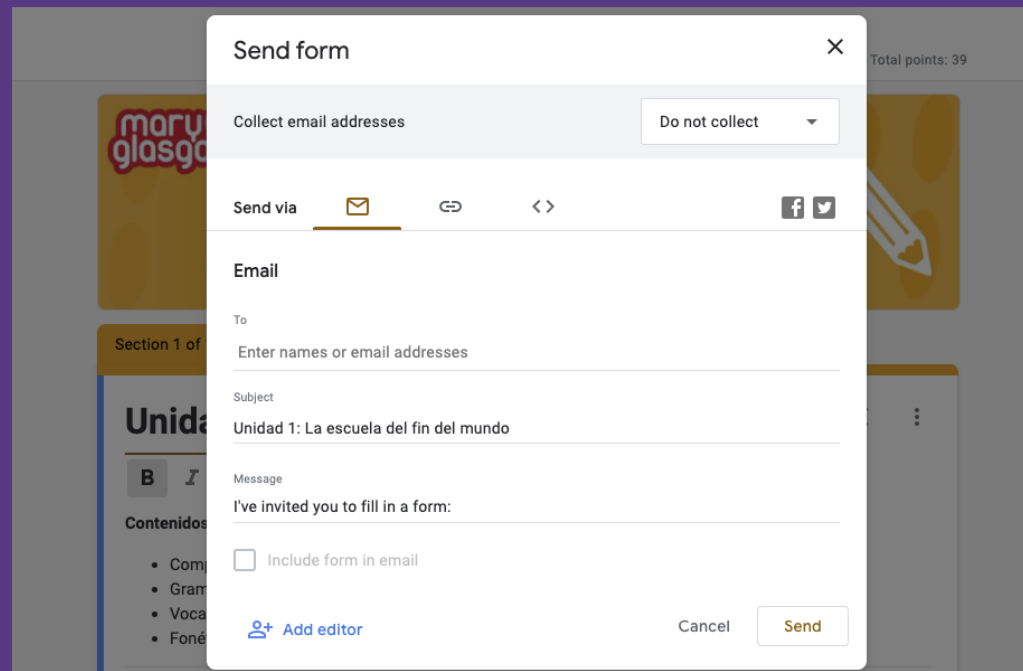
Total points: 39

mary glasgo

Section 1 of

Unida

B I

Contenidos

- Comp
- Gram
- Voca
- Foné

Send form

Collect email addresses

Do not collect

Send via

Email

To

Enter names or email addresses

Subject

Unidad 1: La escuela del fin del mundo

Message

I've invited you to fill in a form:

Include form in email

Add editor

Cancel

Send